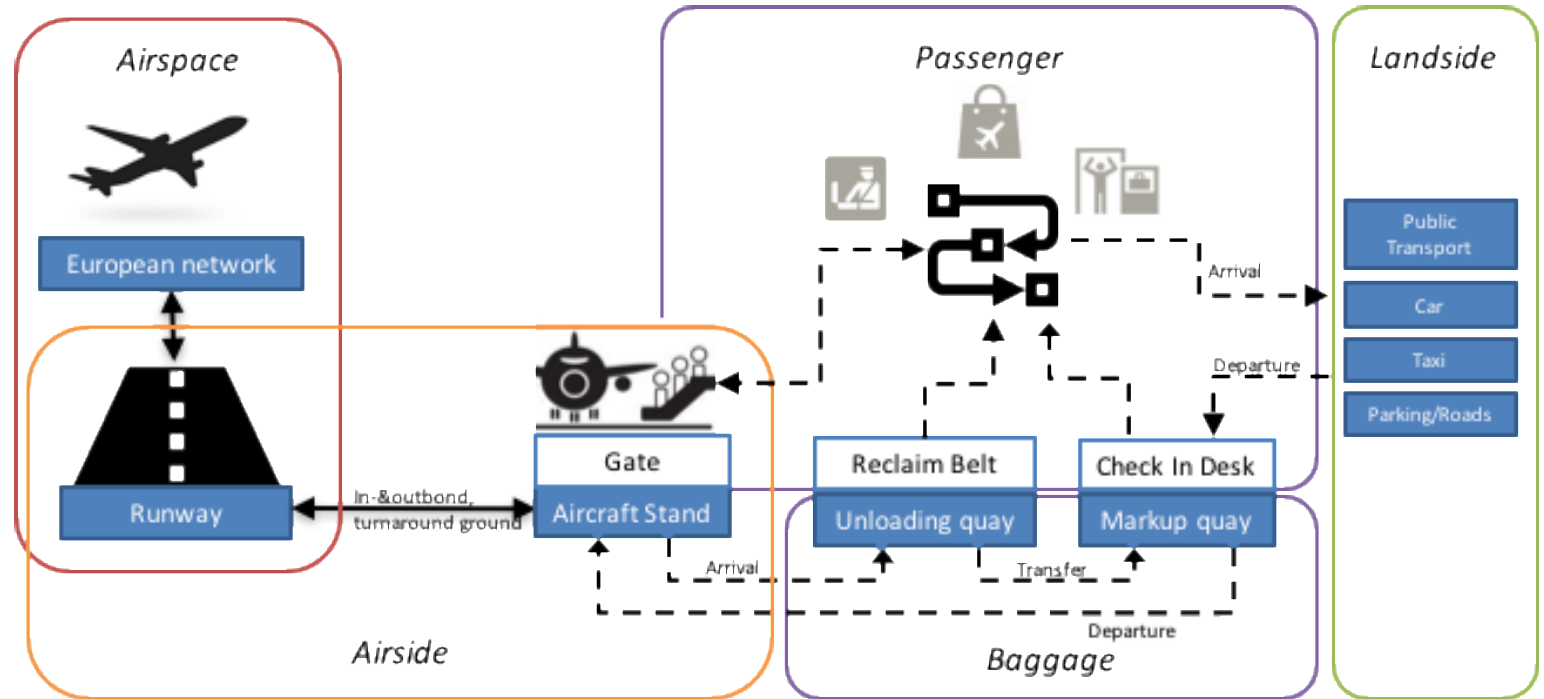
Airspace

European network

Runway

In-&outbond, turnaround ground

Passenger

Landside

Public Transport

Car

Taxi

Parking/Roads

Arrival

Departure

Gate

Aircraft Stand

Reclaim Belt

Unloading quay

Check In Desk

Markup quay

Arrival

Transfer

Departure

Airside

Baggage